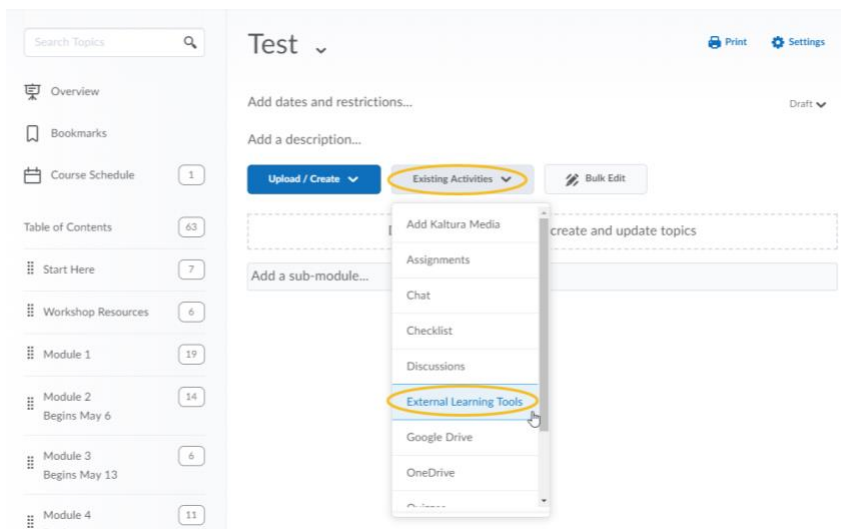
Search Topics

Overview

Bookmarks

Course Schedule 1

Table of Contents 63

Start Here 7

Workshop Resources 6

Module 1 19

Module 2 Begins May 6 14

Module 3 Begins May 13 6

Module 4 11

Test

Print Settings

Add dates and restrictions...

Draft

Add a description...

Upload / Create

Existing Activities

Bulk Edit

Add Kaltura Media

Assignments

Chat

Checklist

Discussions

External Learning Tools

Google Drive

OneDrive

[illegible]

D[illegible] create and update topics

Add a sub-module...